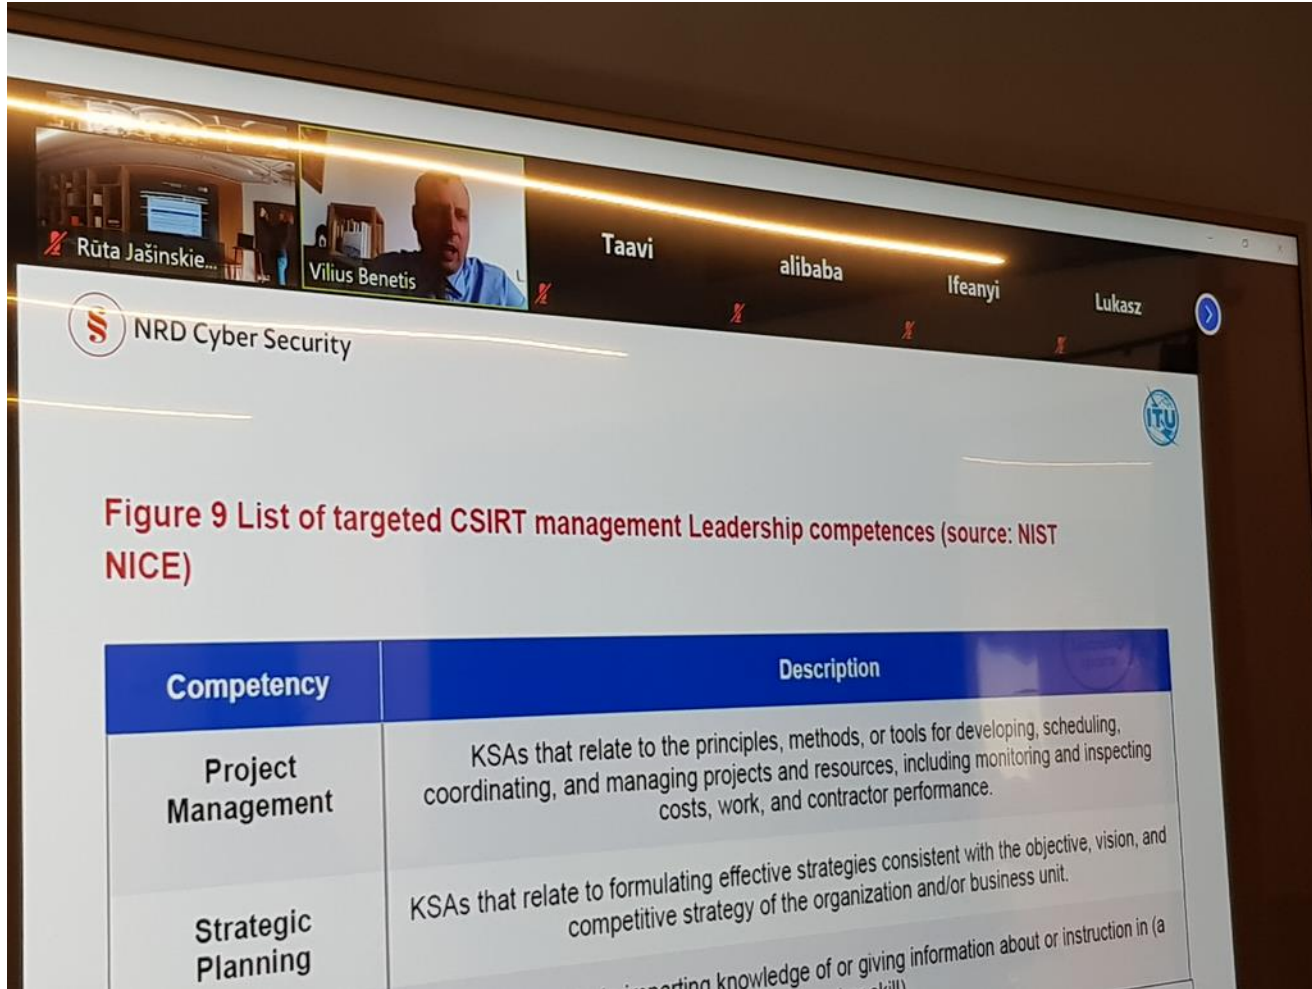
Rūta Jašinskie...
Vilius Benetis
Taavi
alibaba
Ifeanyi
Lukasz

NRD Cyber Security

Figure 9 List of targeted CSIRT management Leadership competences (source: NIST NICE)

| Competency | Description |
|---|---|
| Project Management | KSAs that relate to the principles, methods, or tools for developing, scheduling, coordinating, and managing projects and resources, including monitoring and inspecting costs, work, and contractor performance. |
| Strategic Planning | KSAs that relate to formulating effective strategies consistent with the objective, vision, and competitive strategy of the organization and/or business unit. |
| | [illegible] imparting knowledge of or giving information about or instruction in (a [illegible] skill) |